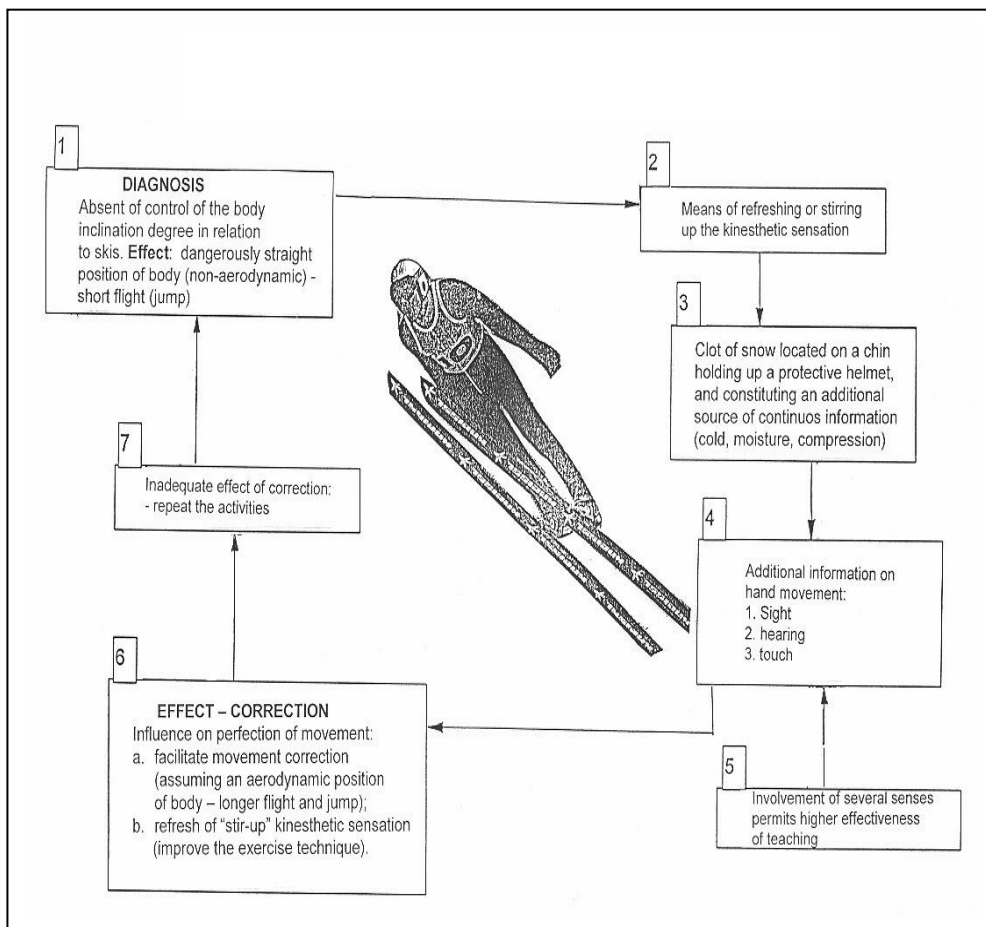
1

DIAGNOSIS
Absent of control of the body inclination degree in relation to skis. **Effect:** dangerously straight position of body (non-aerodynamic) - short flight (jump)

2

Means of refreshing or stirring up the kinesthetic sensation

3

Clot of snow located on a chin holding up a protective helmet, and constituting an additional source of continuos information (cold, moisture, compression)

4

Additional information on hand movement:
1. Sight
2. hearing
3. touch

5

Involvement of several senses permits higher effectiveness of teaching

6

EFFECT – CORRECTION
Influence on perfection of movement:
a. facilitate movement correction (assuming an aerodynamic position of body – longer flight and jump);
b. refresh of "stir-up" kinesthetic sensation (improve the exercise technique).

7

Inadequate effect of correction:
- repeat the activities